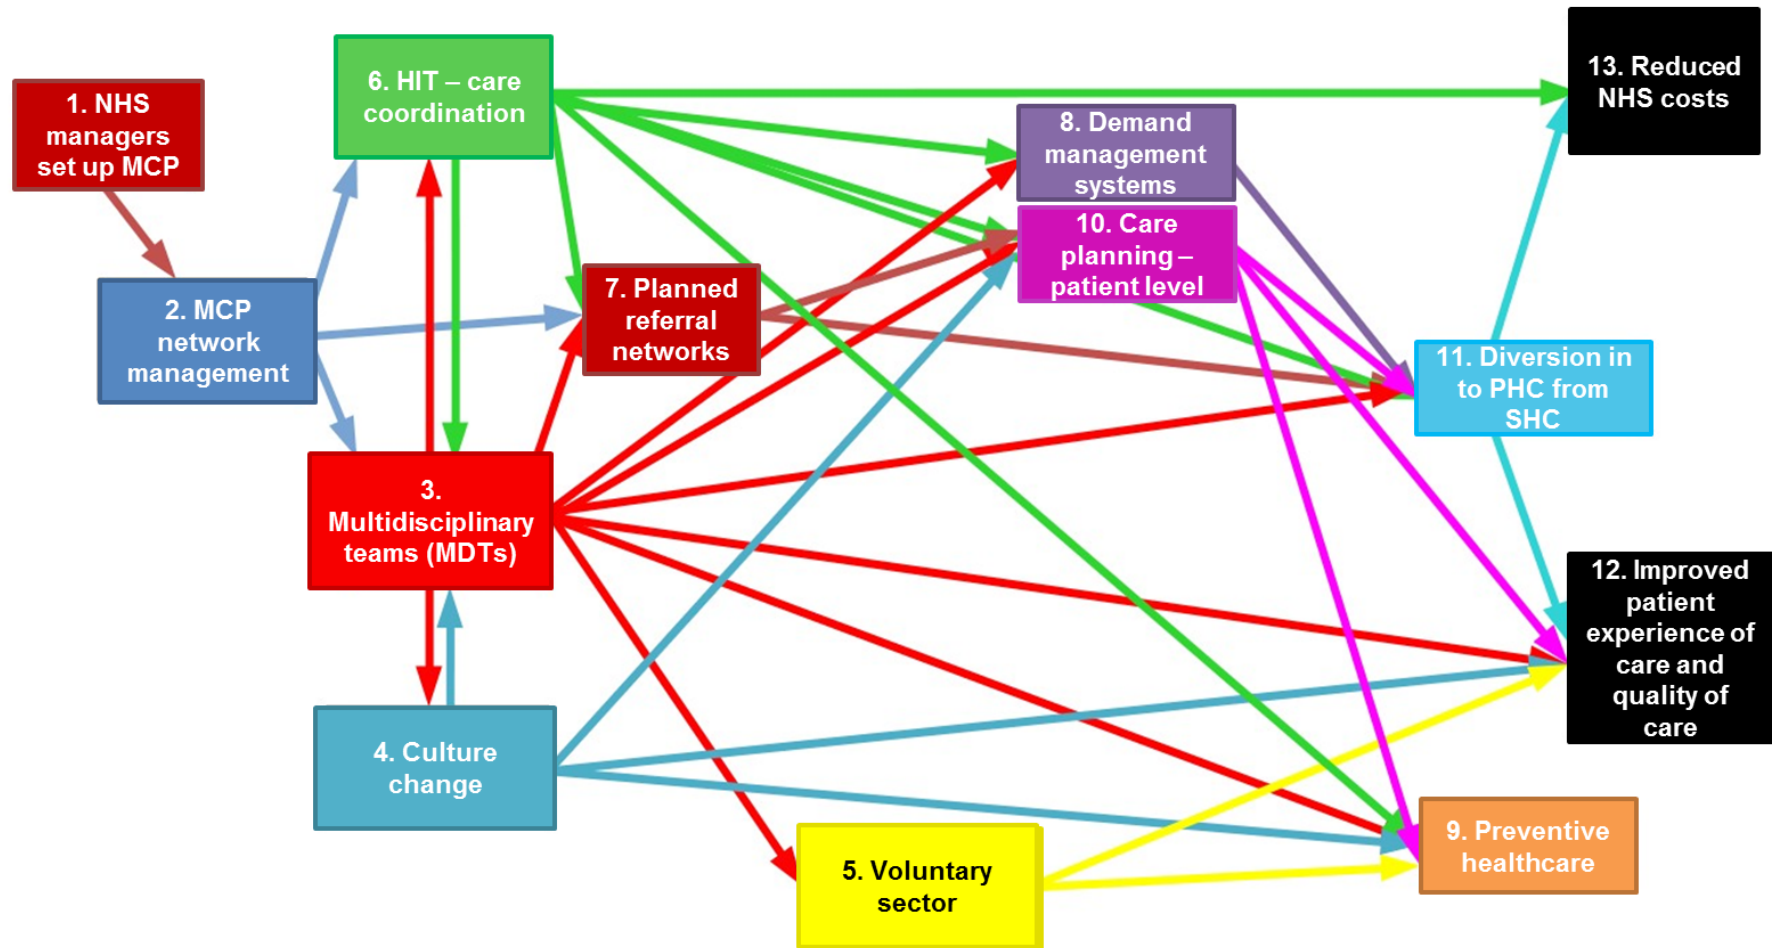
1. NHS managers set up MCP

6. HIT – care coordination

13. Reduced NHS costs

8. Demand management systems

10. Care planning – patient level

2. MCP network management

7. Planned referral networks

11. Diversion in to PHC from SHC

3. Multidisciplinary teams (MDTs)

12. Improved patient experience of care and quality of care

4. Culture change

9. Preventive healthcare

5. Voluntary sector